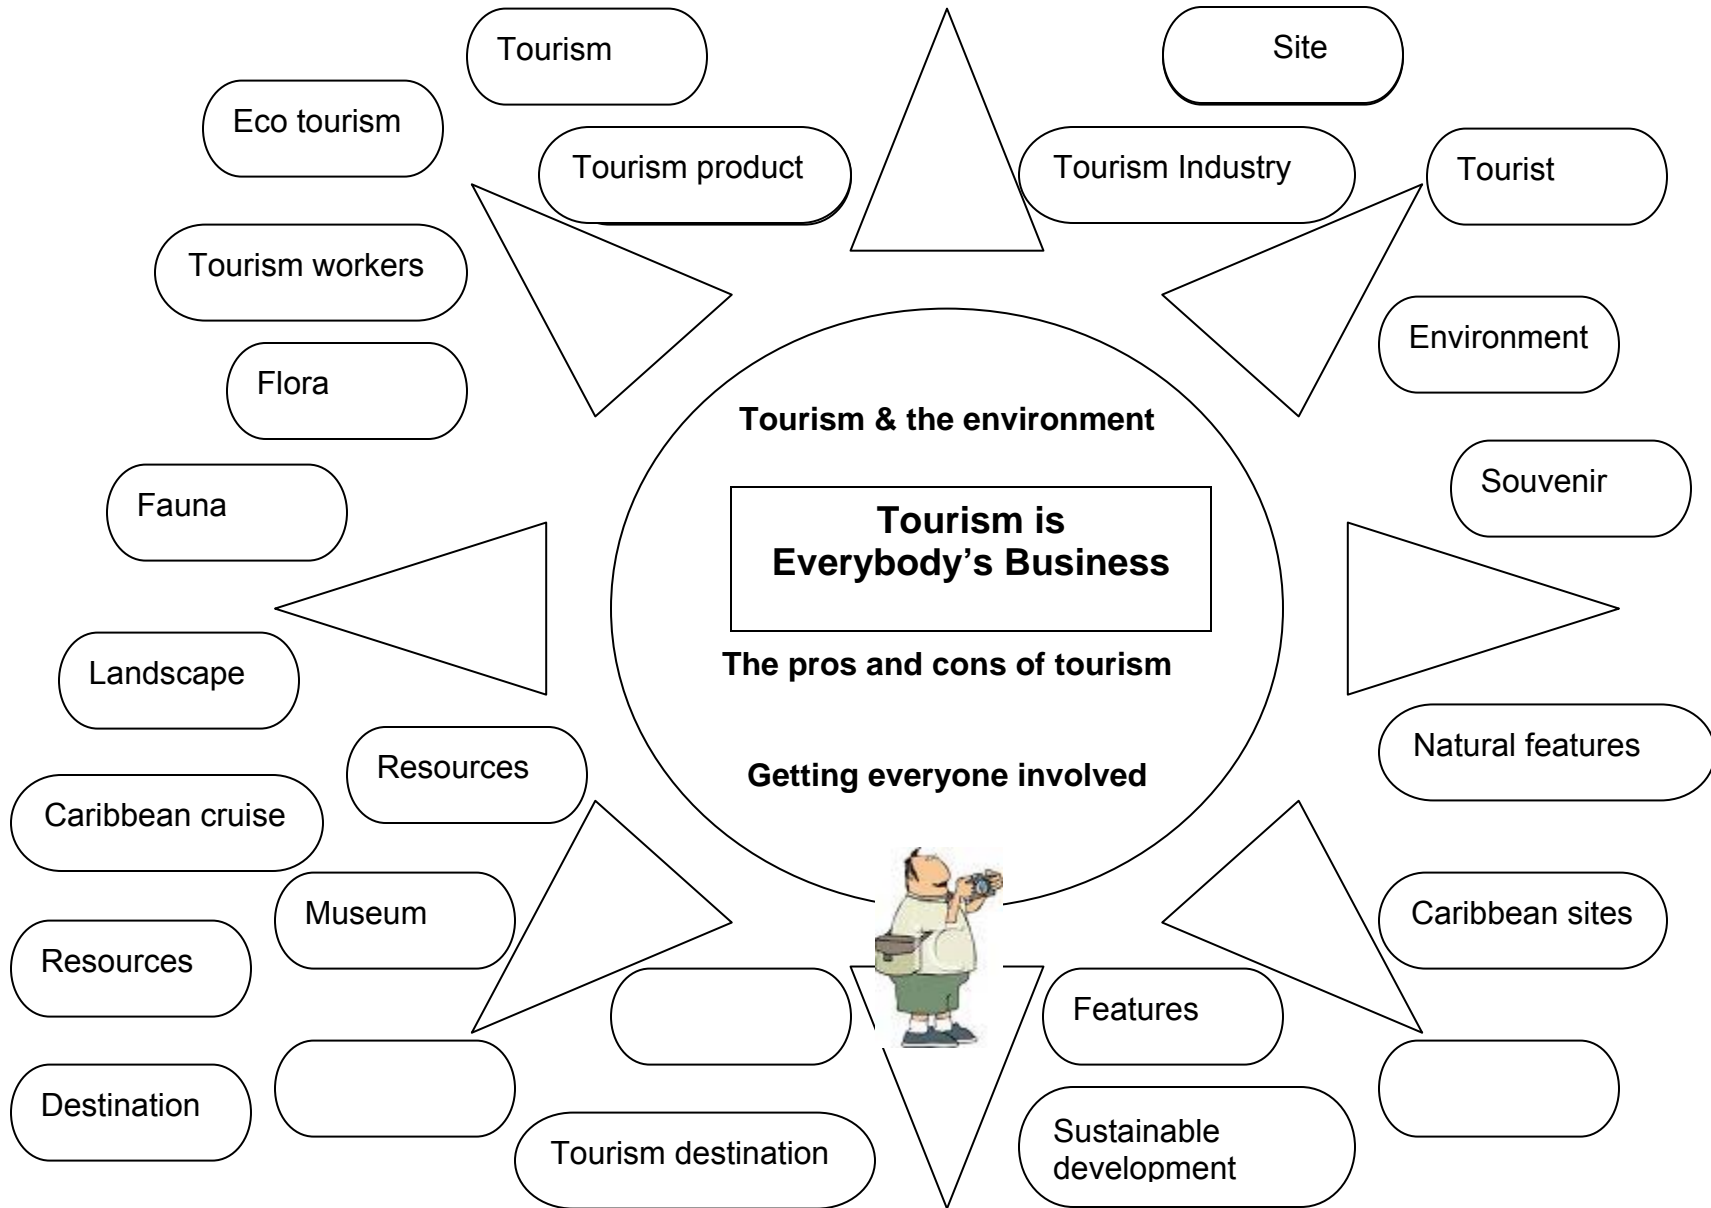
Tourism

Site

Eco tourism

Tourism product

Tourism Industry

Tourist

Tourism workers

Environment

Flora

Tourism & the environment

Souvenir

Fauna

Tourism is Everybody's Business

Landscape

The pros and cons of tourism

Natural features

Resources

Getting everyone involved

Caribbean cruise

Museum

Caribbean sites

Resources

Features

Destination

Tourism destination

Sustainable development